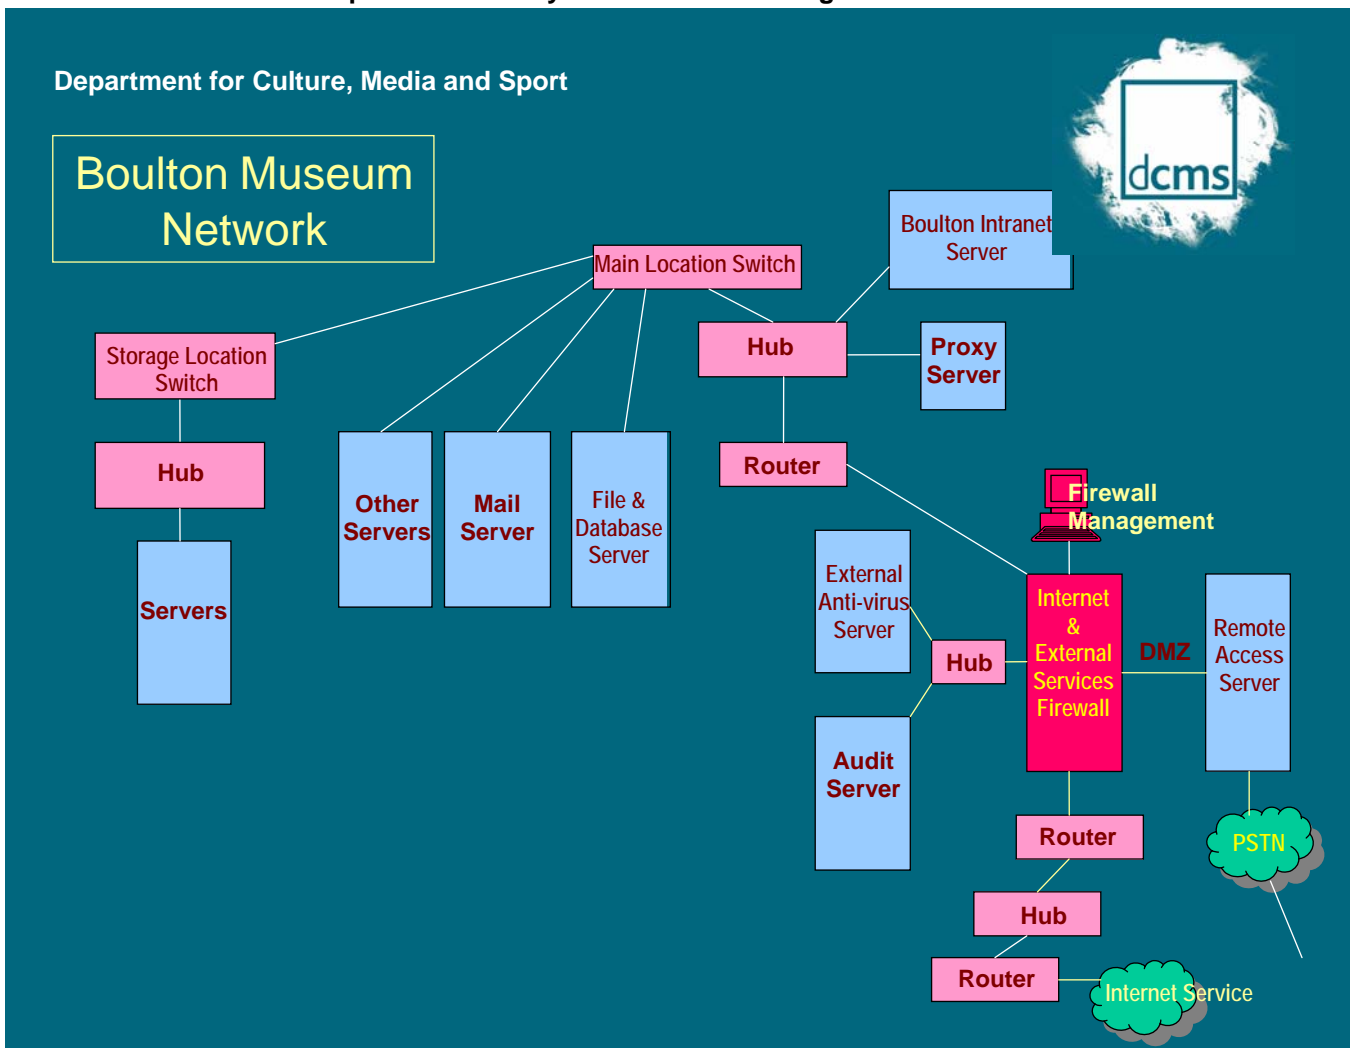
Department for Culture, Media and Sport

Boulton Museum Network

dcms

Main Location Switch

Boulton Intranet Server

Storage Location Switch

Hub

Proxy Server

Hub

Router

Other Servers

Mail Server

File & Database Server

Servers

Firewall Management

External Anti-virus Server

Hub

Internet & External Services Firewall

DMZ

Remote Access Server

Audit Server

Router

PSTN

Hub

Router

Internet Service